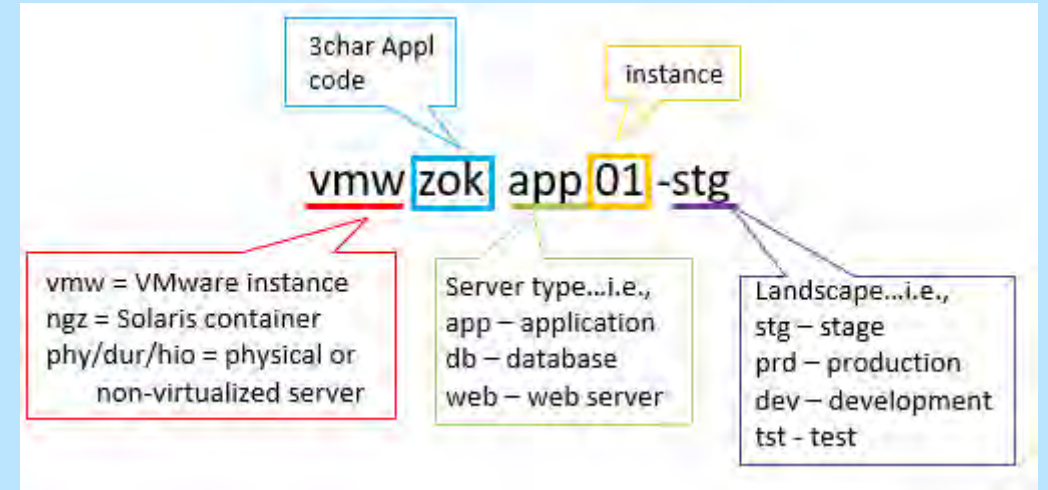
3char Appl code

instance

vmw zok app 01 -stg

vmw = VMware instance
ngz = Solaris container
phy/dur/hio = physical or non-virtualized server

Server type...i.e.,
app – application
db – database
web – web server

Landscape...i.e.,
stg – stage
prd – production
dev – development
tst - test